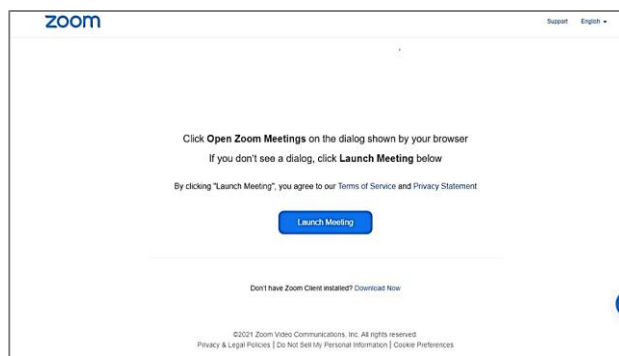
zoom

Support English

Click Open Zoom Meetings on the dialog shown by your browser

If you don't see a dialog, click Launch Meeting below

By clicking "Launch Meeting", you agree to our Terms of Service and Privacy Statement

Launch Meeting

Don't have Zoom Client installed? Download Now

©2021 Zoom Video Communications, Inc. All rights reserved.
Privacy & Legal Policies | Do Not Sell My Personal Information | Cookie Preferences